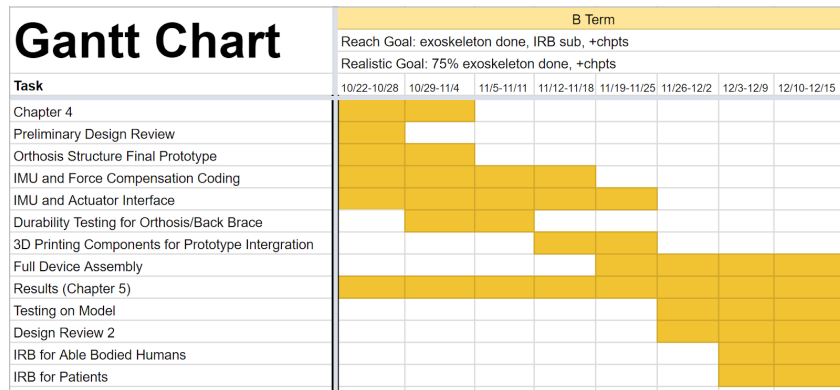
Gantt Chart

B Term

Reach Goal: exoskeleton done, IRB sub, +chpts

Realistic Goal: 75% exoskeleton done, +chpts

| Task | 10/22-10/28 | 10/29-11/4 | 11/5-11/11 | 11/12-11/18 | 11/19-11/25 | 11/26-12/2 | 12/3-12/9 | 12/10-12/15 |
|---|---|---|---|---|---|---|---|---|
| Chapter 4 | | | | | | | | |
| Preliminary Design Review | | | | | | | | |
| Orthosis Structure Final Prototype | | | | | | | | |
| IMU and Force Compensation Coding | | | | | | | | |
| IMU and Actuator Interface | | | | | | | | |
| Durability Testing for Orthosis/Back Brace | | | | | | | | |
| 3D Printing Components for Prototype Intergration | | | | | | | | |
| Full Device Assembly | | | | | | | | |
| Results (Chapter 5) | | | | | | | | |
| Testing on Model | | | | | | | | |
| Design Review 2 | | | | | | | | |
| IRB for Able Bodied Humans | | | | | | | | |
| IRB for Patients | | | | | | | | |